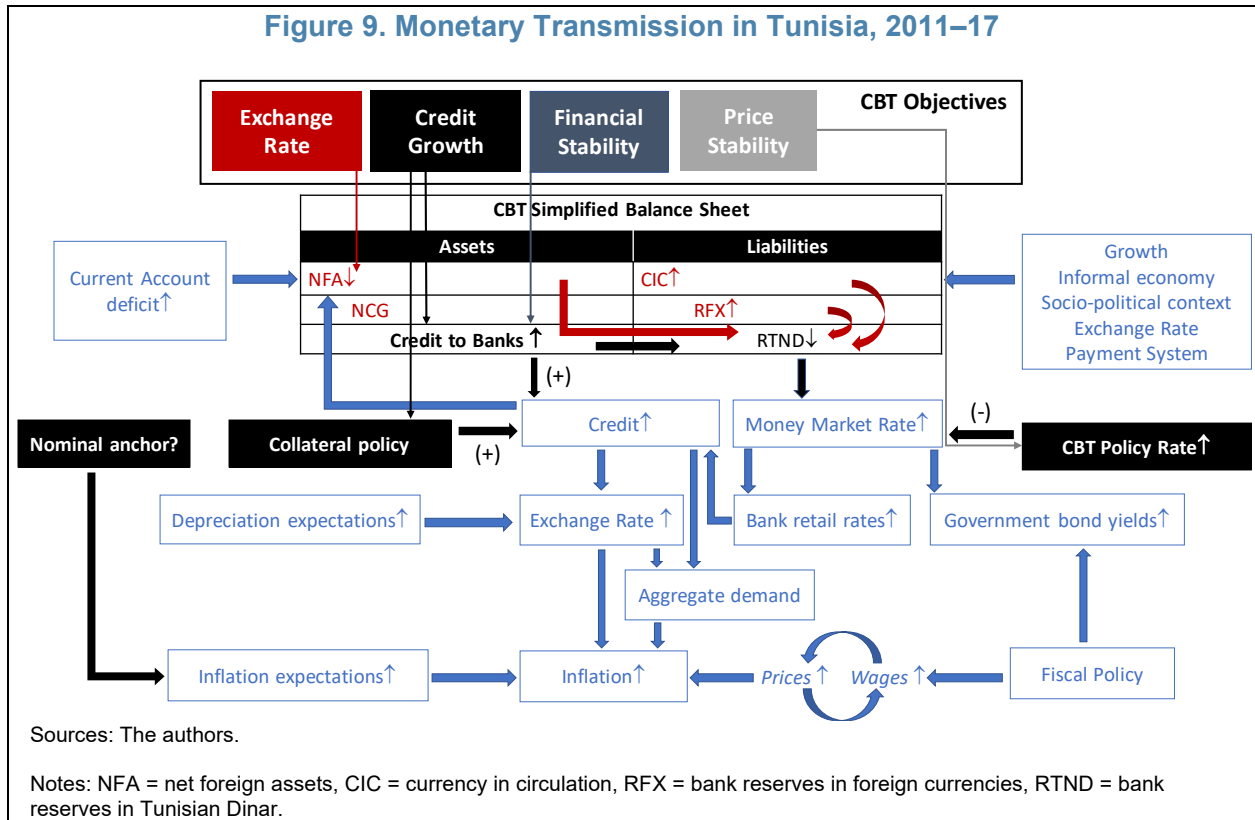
Figure 9. Monetary Transmission in Tunisia, 2011–17

Exchange Rate

Credit Growth

Financial Stability

Price Stability

CBT Objectives

CBT Simplified Balance Sheet

| Assets | Liabilities |
|---|---|
| NFA↓ | CIC↑ |
| NCG | RFX↑ |
| Credit to Banks ↑ | RTND↓ |

Current Account deficit↑

Growth
Informal economy
Socio-political context
Exchange Rate
Payment System

(+)

Credit↑

Money Market Rate↑

(-)

Nominal anchor?

Collateral policy

(+)

CBT Policy Rate↑

Depreciation expectations↑

Exchange Rate ↑

Bank retail rates↑

Government bond yields↑

Aggregate demand

Inflation expectations↑

Inflation↑

Prices ↑

Wages ↑

Fiscal Policy

Sources: The authors.

Notes: NFA = net foreign assets, CIC = currency in circulation, RFX = bank reserves in foreign currencies, RTND = bank reserves in Tunisian Dinar.